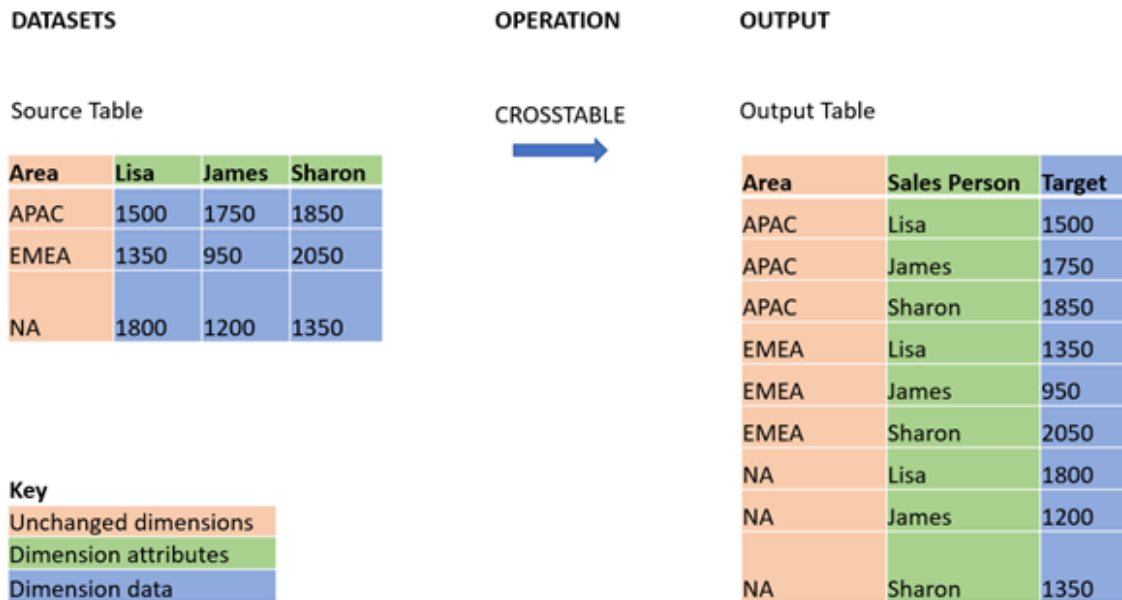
DATASETS

OPERATION

OUTPUT

Source Table

| Area | Lisa | James | Sharon |
|---|---|---|---|
| APAC | 1500 | 1750 | 1850 |
| EMEA | 1350 | 950 | 2050 |
| NA | 1800 | 1200 | 1350 |

CROSSTABLE

Output Table

| Area | Sales Person | Target |
|---|---|---|
| APAC | Lisa | 1500 |
| APAC | James | 1750 |
| APAC | Sharon | 1850 |
| EMEA | Lisa | 1350 |
| EMEA | James | 950 |
| EMEA | Sharon | 2050 |
| NA | Lisa | 1800 |
| NA | James | 1200 |
| NA | Sharon | 1350 |

Key
Unchanged dimensions
Dimension attributes
Dimension data